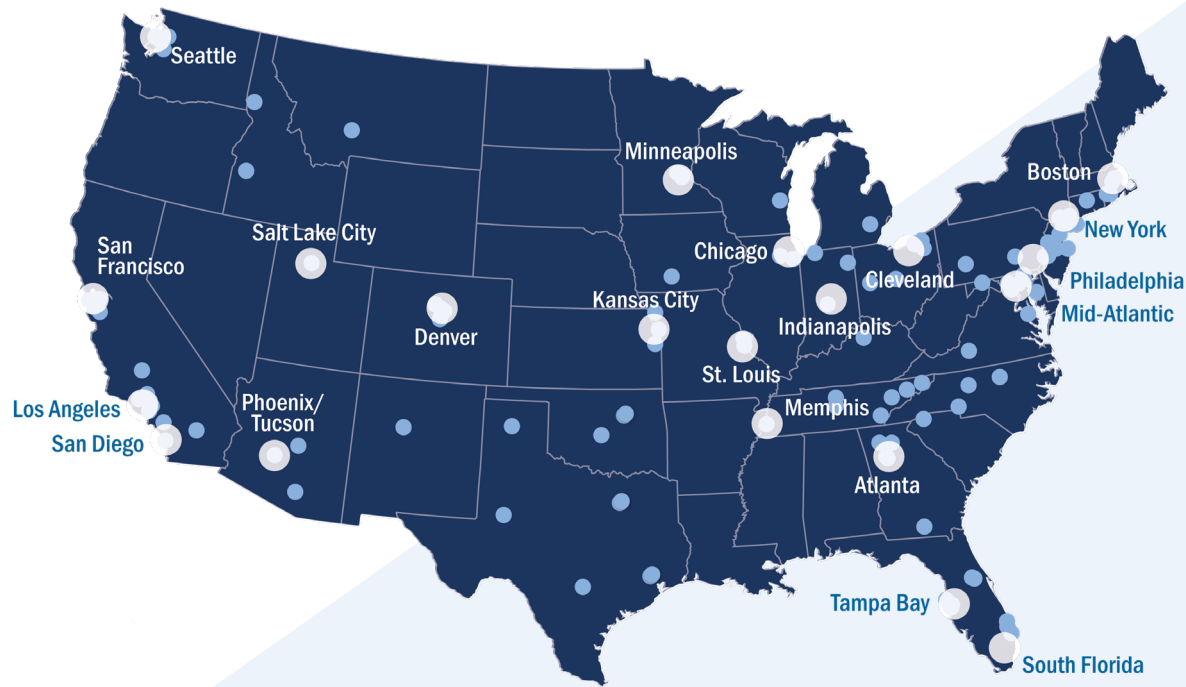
Seattle

Minneapolis

Boston

New York

San Francisco

Salt Lake City

Chicago

Cleveland

Philadelphia

Mid-Atlantic

Kansas City

Denver

Indianapolis

St. Louis

Los Angeles

Phoenix/ Tucson

Memphis

San Diego

Atlanta

Tampa Bay

South Florida